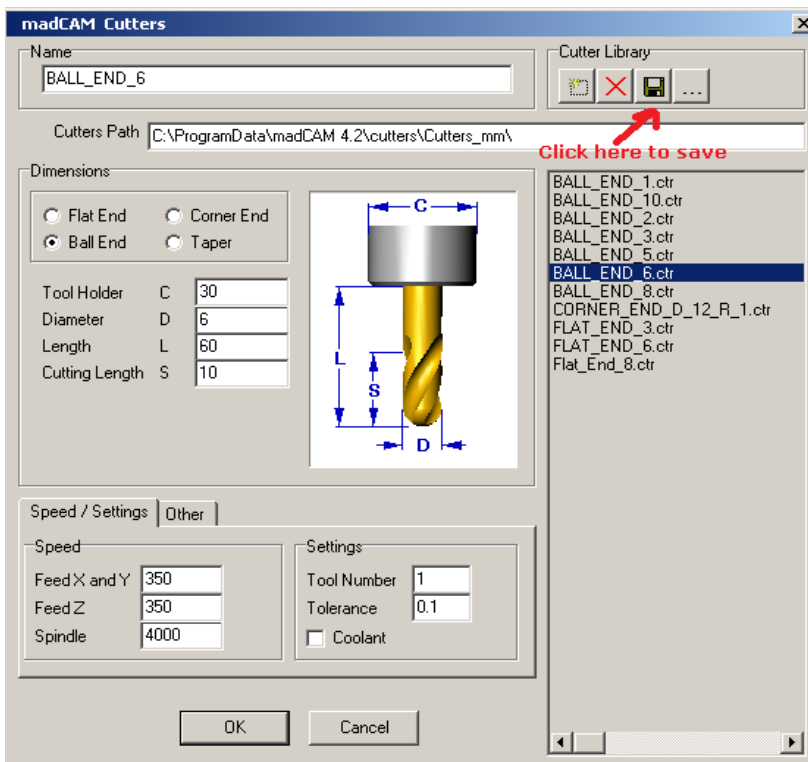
madCAM Cutters

Name
BALL_END_6

Cutter Library
...

Cutters Path C:\ProgramData\madCAM 4.2\cutters\Cutters_mm\

Click here to save

Dimensions
Flat End
Corner End
Ball End
Taper

| Tool Holder | C | 30 |
|---|---|---|
| Diameter | D | 6 |
| Length | L | 60 |
| Cutting Length | S | 10 |

C
L
S
D

BALL_END_1.ctr
BALL_END_10.ctr
BALL_END_2.ctr
BALL_END_3.ctr
BALL_END_5.ctr
BALL_END_6.ctr
BALL_END_8.ctr
CORNER_END_D_12_R_1.ctr
FLAT_END_3.ctr
FLAT_END_6.ctr
Flat_End_8.ctr

Speed / Settings
Other

Speed
Feed X and Y 350
Feed Z 350
Spindle 4000

Settings
Tool Number 1
Tolerance 0.1
Coolant

OK
Cancel